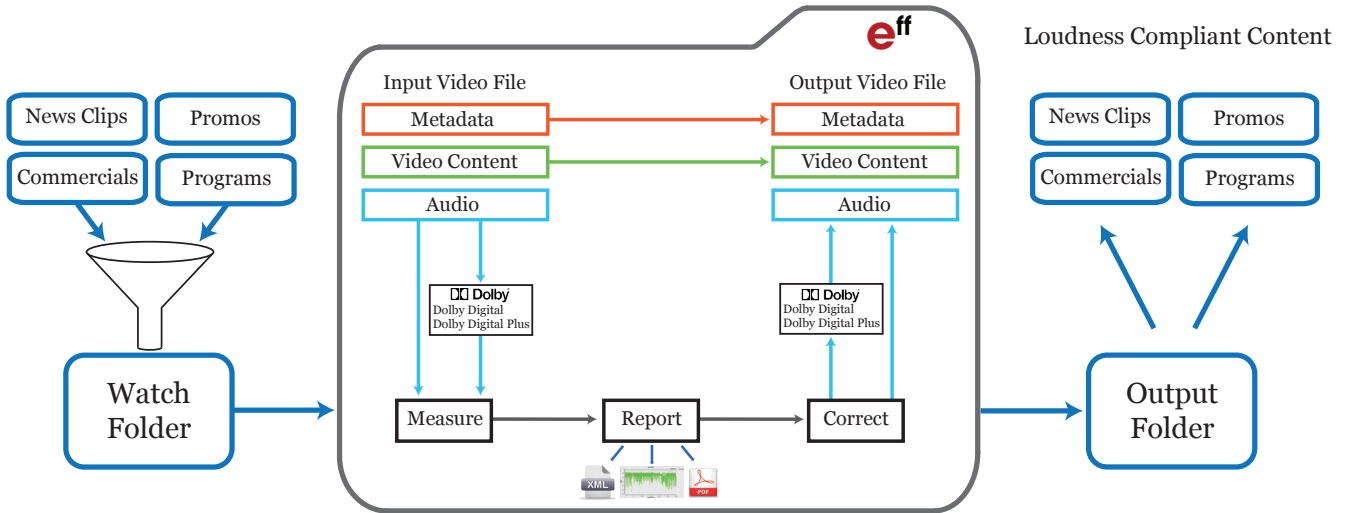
News Clips

Promos

Commercials

Programs

Watch Folder

eff

Input Video File

Output Video File

Metadata

Metadata

Video Content

Video Content

Audio

Audio

Dolby
Dolby Digital
Dolby Digital Plus

Dolby
Dolby Digital
Dolby Digital Plus

Measure

Report

Correct

XML

PDF

Loudness Compliant Content

News Clips

Promos

Commercials

Programs

Output Folder